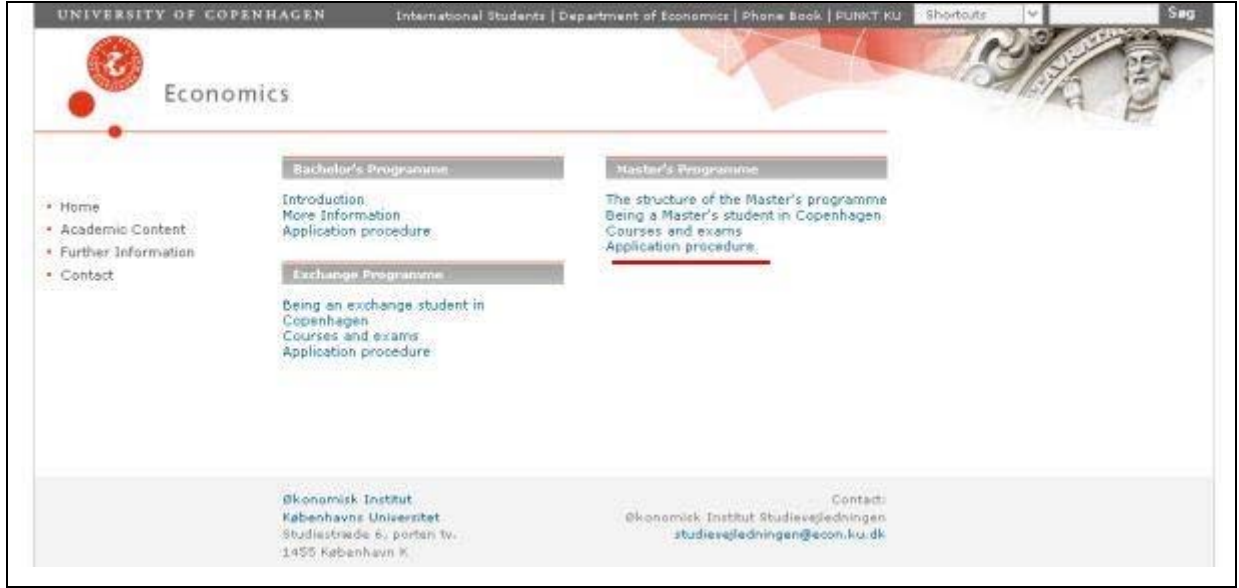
UNIVERSITY OF COPENHAGEN

International Students | Department of Economics | Phone Book | PUNKT KU

Shortcuts

Søg

Economics

• Home
• Academic Content
• Further Information
• Contact

Bachelor's Programme

Introduction
More Information
Application procedure

Exchange Programme

Being an exchange student in Copenhagen
Courses and exams
Application procedure

Master's Programme

The structure of the Master's programme
Being a Master's student in Copenhagen
Courses and exams
Application procedure

Økonomisk Institut
Københavns Universitet
Studiestræde 6, porten tv.
1455 København K

Contact:
Økonomisk Institut Studievejledningen
studievejledningen@econ.ku.dk